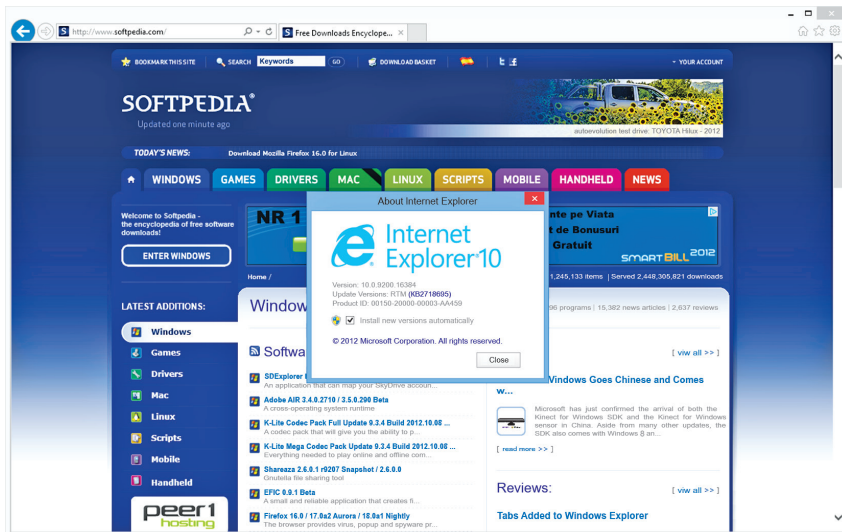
http://www.softpedia.com/

Free Downloads Encyclope...

BOOKMARK THIS SITE  SEARCH Keywords GO  DOWNLOAD BASKET  YOUR ACCOUNT

SOFTPEDIA®
Updated one minute ago

autoevolution test drive: TOYOTA Hilux - 2012

TODAY'S NEWS: Download Mozilla Firefox 16.0 for Linux

WINDOWS GAMES DRIVERS MAC LINUX SCRIPTS MOBILE HANDHELD NEWS

Welcome to Softpedia - the encyclopedia of free software downloads!

ENTER WINDOWS

NR 1

nte pe Viata
t de Bonusuri
Gratuit
SMARTBILL 2012

Home /

1,245,133 items | Served 2,448,305,821 downloads

LATEST ADDITIONS:

Windows
Games
Drivers
Mac
Linux
Scripts
Mobile
Handheld

peer1 hosting

Window

96 programs | 15,382 news articles | 2,637 reviews

Softwa

[ view all >> ]

SDExplorer
An application that can map your SkyDrive accoun...

Adobe AIR 3.4.0.2710 / 3.5.0.290 Beta
A cross-operating system runtime

K-Lite Codec Pack Full Update 9.3.4 Build 2012.10.08 ...
A codec pack that will give you the ability to p...

K-Lite Mega Codec Pack Update 9.3.4 Build 2012.10.08 ...
Everything needed to play online and offline com...

Shareaza 2.6.0.1 r9207 Snapshot / 2.6.0.0
Gnutella file sharing tool

EFIC 0.9.1 Beta
A small and reliable application that creates fi...

Firefox 16.0 / 17.0a2 Aurora / 18.0a1 Nightly
The browser provides virus, popup and spyware pr...

Windows Goes Chinese and Comes W...

Microsoft has just confirmed the arrival of both the Kinect for Windows SDK and the Kinect for Windows sensor in China. Aside from many other updates, the SDK also comes with Windows 8 an...

[ read more >> ]

Reviews:

[ view all >> ]

Tabs Added to Windows Explorer

About Internet Explorer

Internet Explorer 10

Version: 10.0.9200.16384
Update Versions: RTM (KB2718695)
Product ID: 00150-20000-00003-AA459

Install new versions automatically

© 2012 Microsoft Corporation. All rights reserved.

Close